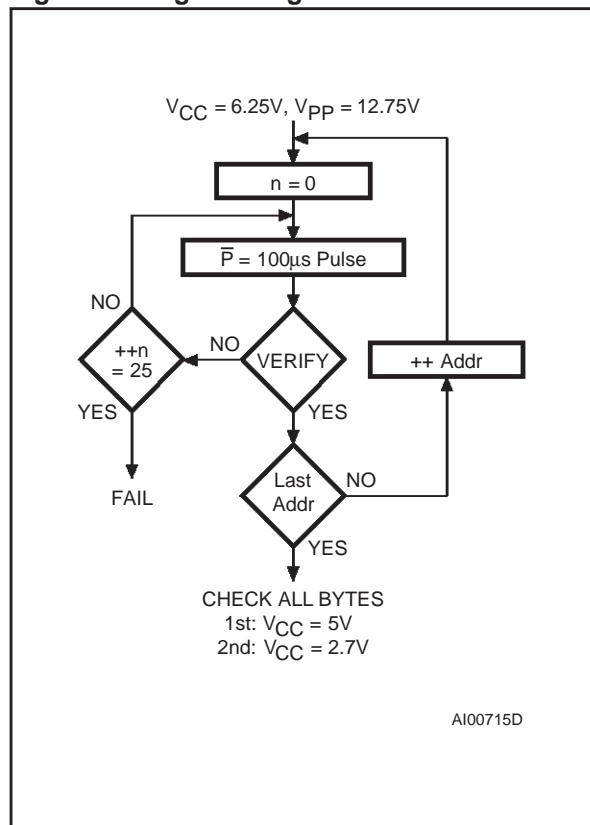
$V_{CC}$ = 6.25V, $V_{PP}$ = 12.75V

n = 0

$\overline{P}$ = 100µs Pulse

NO

++n = 25

NO

VERIFY

++ Addr

YES

YES

Last Addr

NO

FAIL

YES

CHECK ALL BYTES
1st: $V_{CC}$ = 5V
2nd: $V_{CC}$ = 2.7V

AI00715D